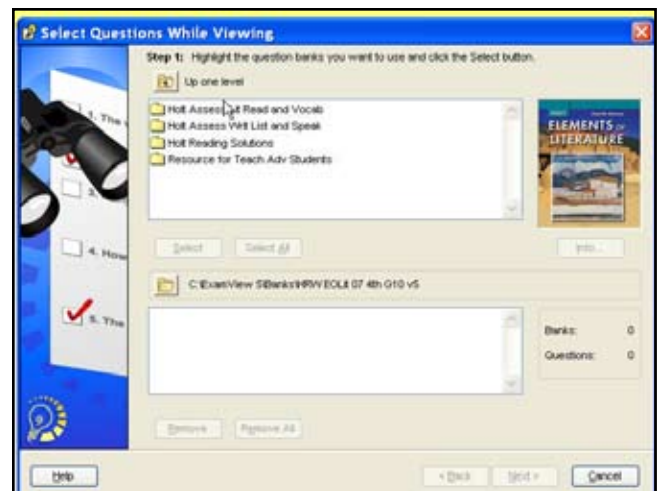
Select Questions While Viewing

Step 1: Highlight the question banks you want to use and click the Select button.

Up one level

Holt Assess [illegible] Read and Vocab
Holt Assess Writ List and Speak
Holt Reading Solutions
Resource for Teach Adv Students

ELEMENTS OF LITERATURE

Select
Select All
Info...

C:\ExamView 5\Banks\HRW\EOLit 07 4th G10 v5

Banks: 0
Questions: 0

Remove
Remove All

1. The
3.
4. How
5. The

Help
< Back
Next >
Cancel